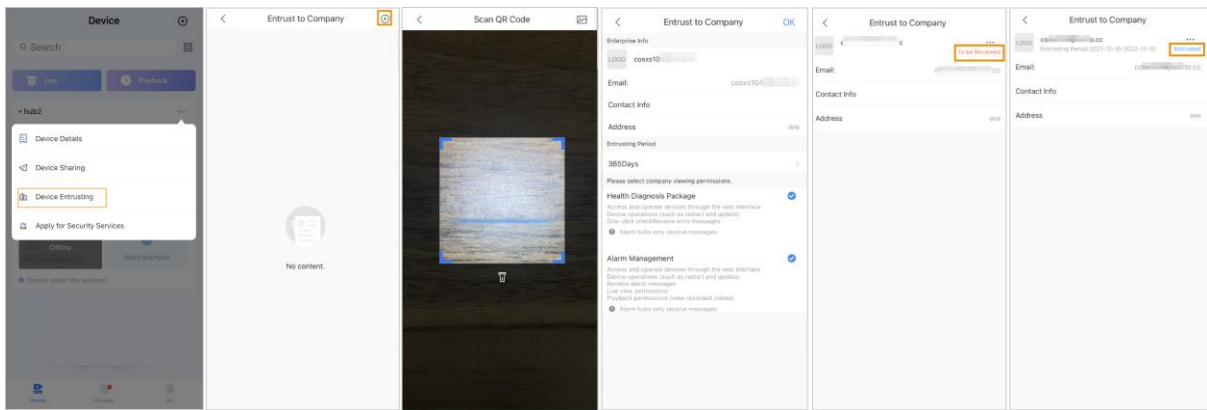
Device

Q Search

Live

Playback

hub2

...

Device Details

Device Sharing

Device Entrusting

Apply for Security Services

Offline

Add Peripheral

Device under the account

Device

Message

Me

Entrust to Company

No content.

Scan QR Code

Entrust to Company

OK

Enterprise Info

LOGO cosxs10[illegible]

Email:

cosxs104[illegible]

Contact Info

Address

ww

Entrusting Period

365Days

Please select company viewing permissions.

Health Diagnosis Package

Access and operate devices through the web interface
Device operations (such as restart and update)
One-click check/Receive error messages

Alarm hubs only receive messages

Alarm Management

Access and operate devices through the web interface
Device operations (such as restart and update)
Receive alarm messages
Live view permissions
Playback permissions (view recorded videos)

Alarm hubs only receive messages

Entrust to Company

LOGO c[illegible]c

...

To be Reviewed

Email:

c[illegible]cc

Contact Info

Address

ww

Entrust to Company

LOGO co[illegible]o.cc

Entrusting Period:2021-12-10-2022-12-10

...

Entrusted

Email:

co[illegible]o.cc

Contact Info

Address

ww